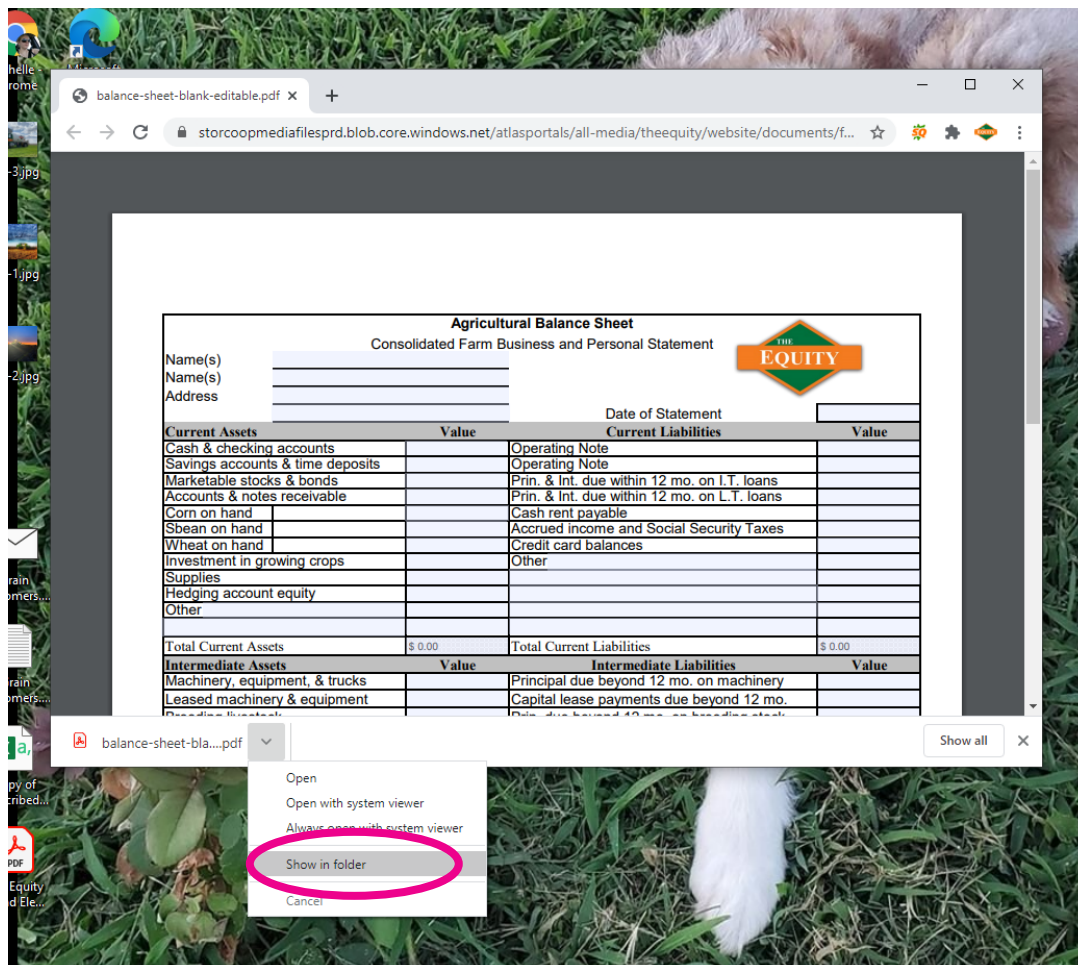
helle -
rome

-3.jpg

-1.jpg

-2.jpg

rain
omers....

rain
omers....

py of
cribed...

PDF
Equity
d Ele...

balance-sheet-blank-editable.pdf

storcoopmediafilesprd.blob.core.windows.net/atlasportals/all-media/theequity/website/documents/f...

Agricultural Balance Sheet
Consolidated Farm Business and Personal Statement

THE
EQUITY

Name(s)
Name(s)
Address

Date of Statement

| Current Assets | | Value | Current Liabilities | Value |
|---|---|---|---|---|
| Cash & checking accounts | | | Operating Note | |
| Savings accounts & time deposits | | | Operating Note | |
| Marketable stocks & bonds | | | Prin. & Int. due within 12 mo. on I.T. loans | |
| Accounts & notes receivable | | | Prin. & Int. due within 12 mo. on L.T. loans | |
| Corn on hand | | | Cash rent payable | |
| Sbean on hand | | | Accrued income and Social Security Taxes | |
| Wheat on hand | | | Credit card balances | |
| Investment in growing crops | | | Other | |
| Supplies | | | | |
| Hedging account equity | | | | |
| Other | | | | |
| | | | | |
| Total Current Assets | | \$ 0.00 | Total Current Liabilities | \$ 0.00 |
| Intermediate Assets | | Value | Intermediate Liabilities | Value |
| Machinery, equipment, & trucks | | | Principal due beyond 12 mo. on machinery | |
| Leased machinery & equipment | | | Capital lease payments due beyond 12 mo. | |
| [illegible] | | | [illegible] | |

balance-sheet-bla....pdf

Open
Open with system viewer
Always open with system viewer
Show in folder
Cancel

Show all